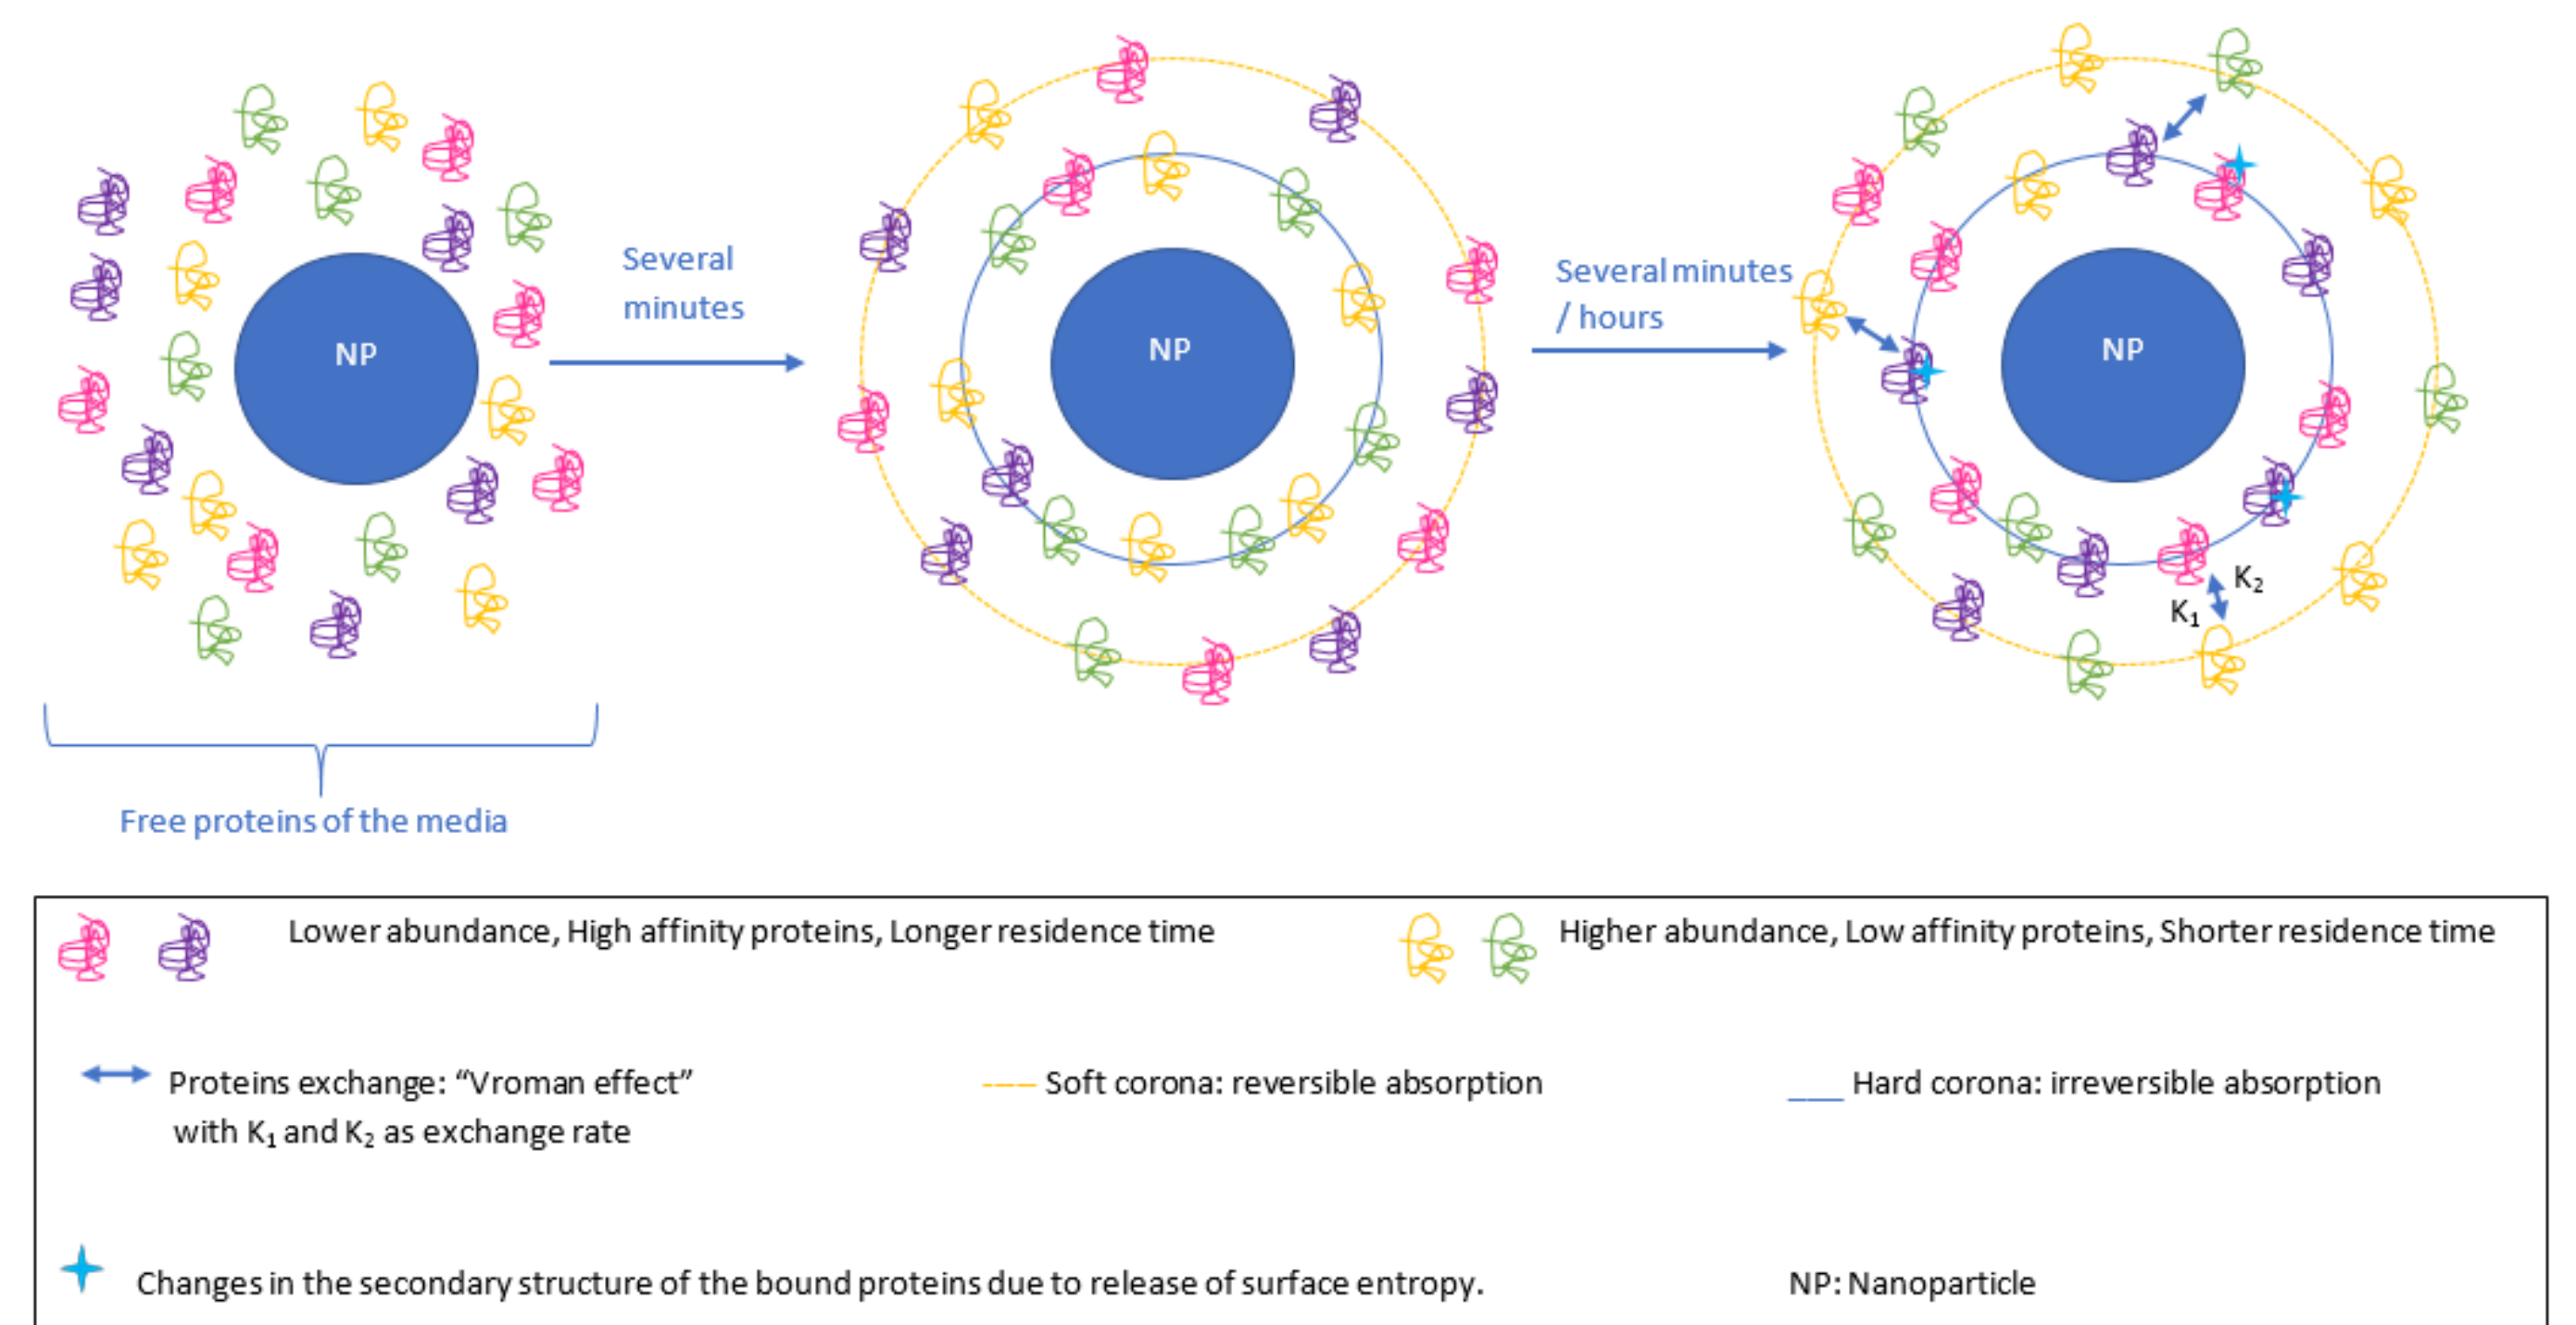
NP

Several minutes

NP

Several minutes / hours

NP

$K_2$

$K_1$

Free proteins of the media

Lower abundance, High affinity proteins, Longer residence time

Higher abundance, Low affinity proteins, Shorter residence time

Proteins exchange: “Vroman effect” with $K_1$ and $K_2$ as exchange rate

Soft corona: reversible absorption

Hard corona: irreversible absorption

Changes in the secondary structure of the bound proteins due to release of surface entropy.

NP: Nanoparticle